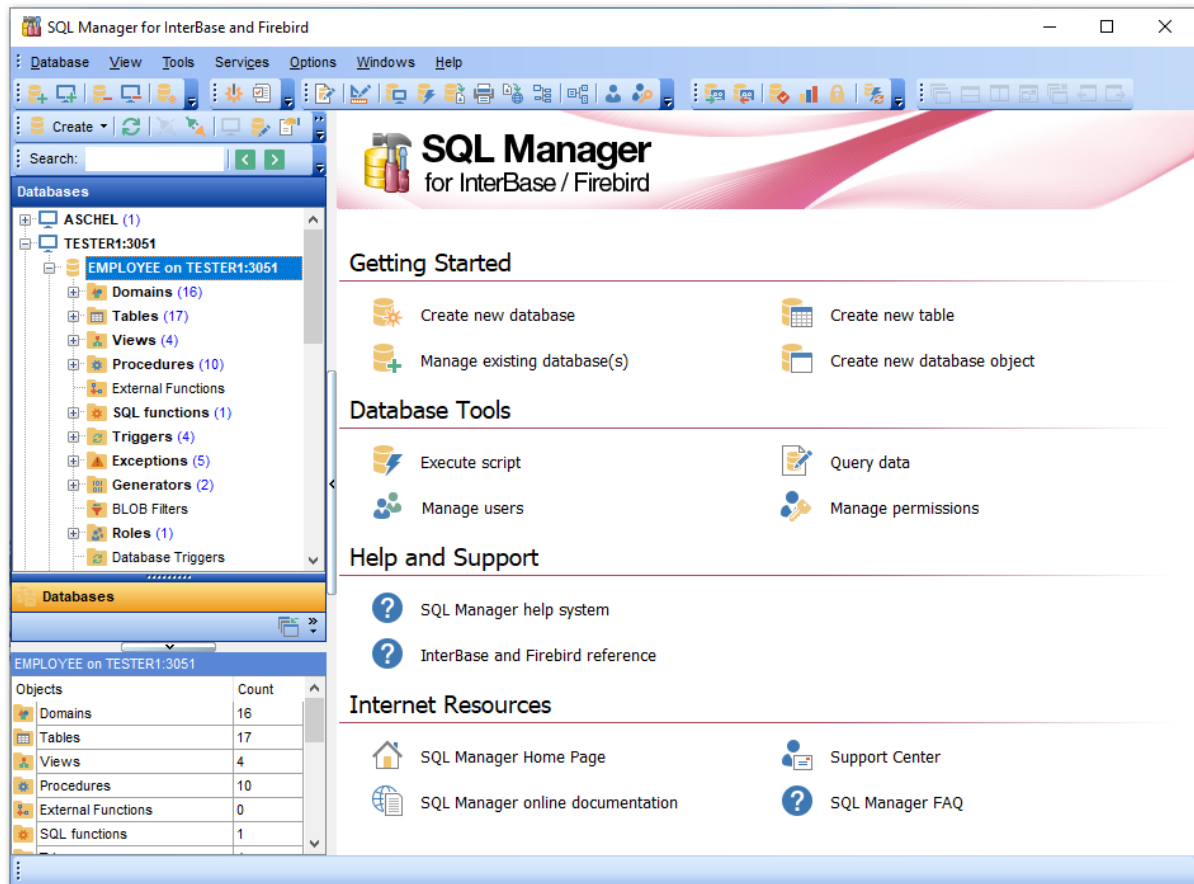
SQL Manager for InterBase and Firebird

Database View Tools Services Options Windows Help

Create

Search:

Databases

ASCHEL (1)
TESTER1:3051
EMPLOYEE on TESTER1:3051
Domains (16)
Tables (17)
Views (4)
Procedures (10)
External Functions
SQL functions (1)
Triggers (4)
Exceptions (5)
Generators (2)
BLOB Filters
Roles (1)
Database Triggers

Databases

EMPLOYEE on TESTER1:3051

| Objects | Count |
|---|---|
| Domains | 16 |
| Tables | 17 |
| Views | 4 |
| Procedures | 10 |
| External Functions | 0 |
| SQL functions | 1 |

SQL Manager
for InterBase / Firebird

Getting Started

Create new database
Create new table
Manage existing database(s)
Create new database object

Database Tools

Execute script
Query data
Manage users
Manage permissions

Help and Support

SQL Manager help system
InterBase and Firebird reference

Internet Resources

SQL Manager Home Page
Support Center
SQL Manager online documentation
SQL Manager FAQ